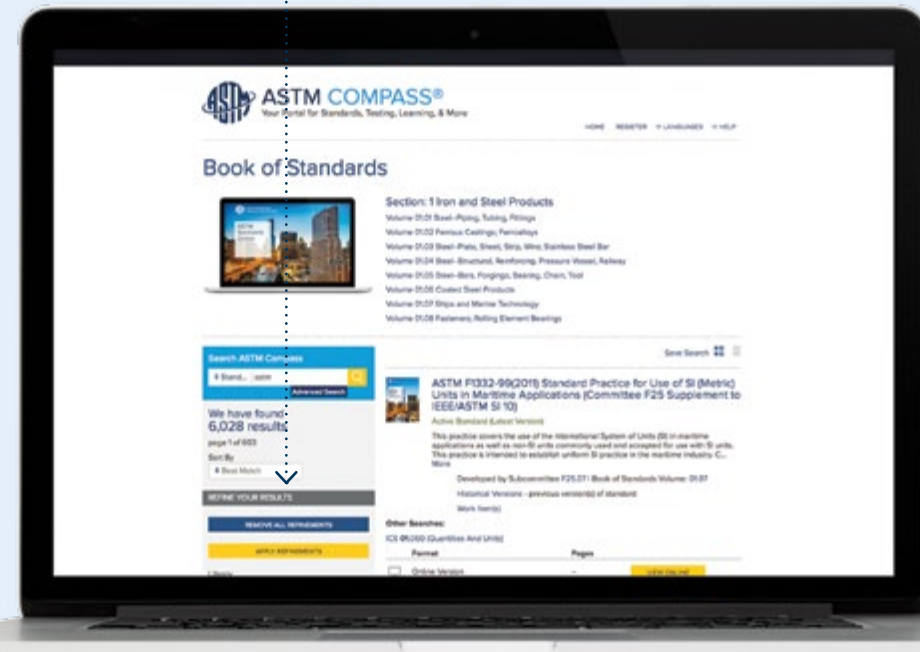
ASTM COMPASS®
Your Portal for Standards, Testing, Learning, & More

HOME REGISTER LANGUAGES HELP

Book of Standards

Section: 1 Iron and Steel Products
Volume 01.01 Steel–Piping, Tubing, Fittings
Volume 01.02 Ferrous Castings; Ferroalloys
Volume 01.03 Steel–Plate, Sheet, Strip, Wire; Stainless Steel Bar
Volume 01.04 Steel–Structural, Reinforcing, Pressure Vessel, Railway
Volume 01.05 Steel–Bars, Forgings, Bearing, Chain, Tool
Volume 01.06 Coated Steel Products
Volume 01.07 Ships and Marine Technology
Volume 01.08 Fasteners; Rolling Element Bearings

Search ASTM Compass
Advanced Search

We have found 6,028 results
page 1 of 603
Sort By
Best Match

REFINE YOUR RESULTS
REMOVE ALL REFINEMENTS
APPLY REFINEMENTS

Save Search

ASTM F1332-99(2011) Standard Practice for Use of SI (Metric) Units in Maritime Applications (Committee F25 Supplement to IEEE/ASTM SI 10)
Active Standard (Latest Version)
This practice covers the use of the international System of Units (SI) in maritime applications as well as non-SI units commonly used and accepted for use with SI units. This practice is intended to establish uniform SI practice in the maritime industry. C... More

Developed by Subcommittee F25.01 | Book of Standards Volume: 01.07
Historical Versions - previous version(s) of standard
Work Item(s)

Other Searches:
ICS 01.060 (Quantities And Units)

| Format | Pages | |
|---|---|---|
| Online Version | - | VIEW ONLINE |